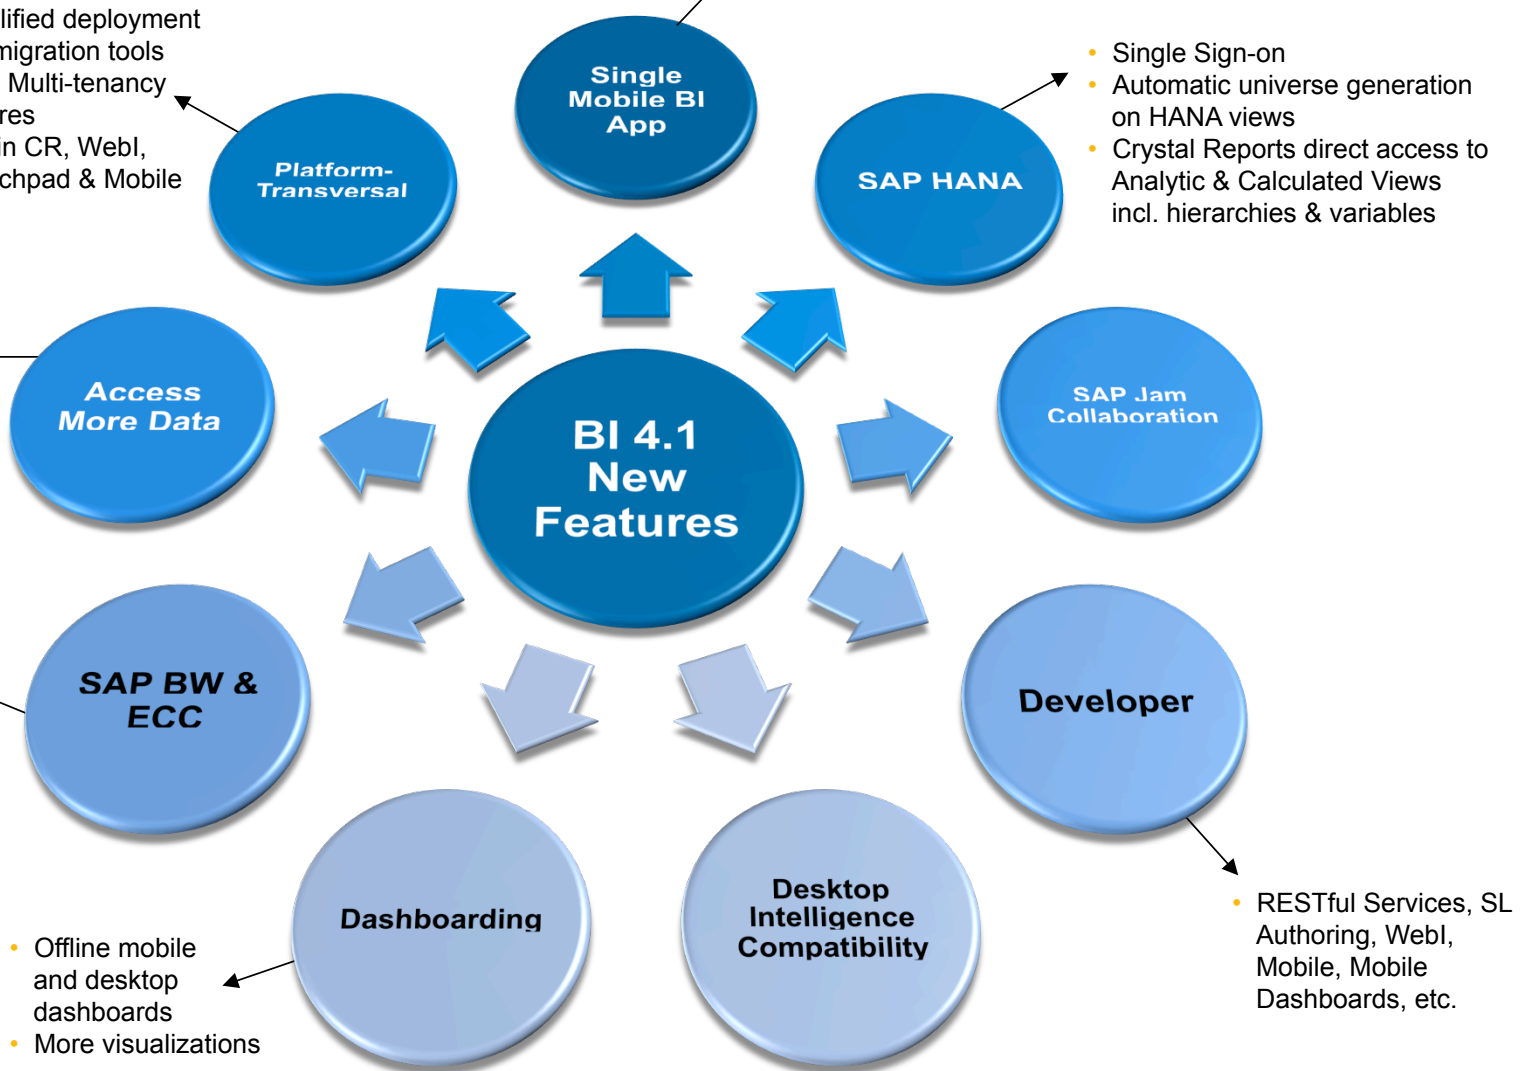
lified deployment
migration tools
Multi-tenancy
res
in CR, WebI,
chpad & Mobile

Single Mobile BI App

Platform-Transversal

SAP HANA

• Single Sign-on
• Automatic universe generation on HANA views
• Crystal Reports direct access to Analytic & Calculated Views incl. hierarchies & variables

Access More Data

BI 4.1 New Features

SAP Jam Collaboration

SAP BW & ECC

Developer

Dashboarding

Desktop Intelligence Compatibility

• RESTful Services, SL Authoring, WebI, Mobile, Mobile Dashboards, etc.

• Offline mobile and desktop dashboards
• More visualizations